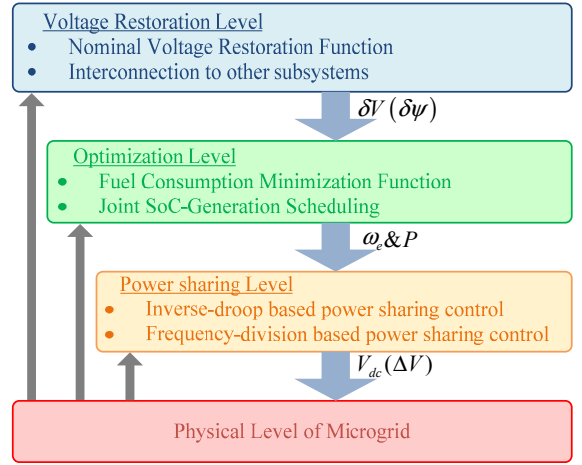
Voltage Restoration Level
- Nominal Voltage Restoration Function
- Interconnection to other subsystems

$\delta V\left(\delta\psi\right)$

Optimization Level
- Fuel Consumption Minimization Function
- Joint SoC-Generation Scheduling

$\omega_e \& P$

Power sharing Level
- Inverse-droop based power sharing control
- Frequency-division based power sharing control

$V_{dc}(\Delta V)$

Physical Level of Microgrid